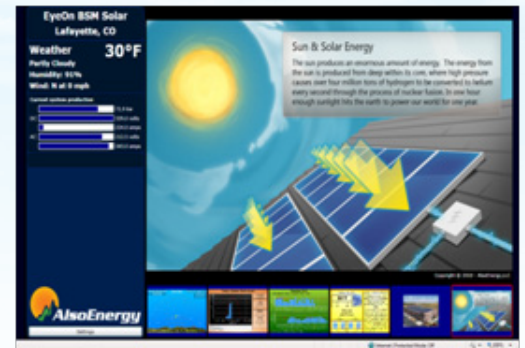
EyeOn BSM Solar
Lafayette, CO

Weather 30°F
Partly Cloudy
Humidity: 91%
Wind: N at 0 mph

Current system production
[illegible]
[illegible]
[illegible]
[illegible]
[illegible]

Sun & Solar Energy

The sun produces an enormous amount of energy. The energy from the sun is produced from deep within its core, where high pressure causes over four million tons of hydrogen to be converted to helium every second through the process of nuclear fusion. In one hour enough sunlight hits the earth to power our world for one year.

Copyright © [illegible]

AlsoEnergy
Settings